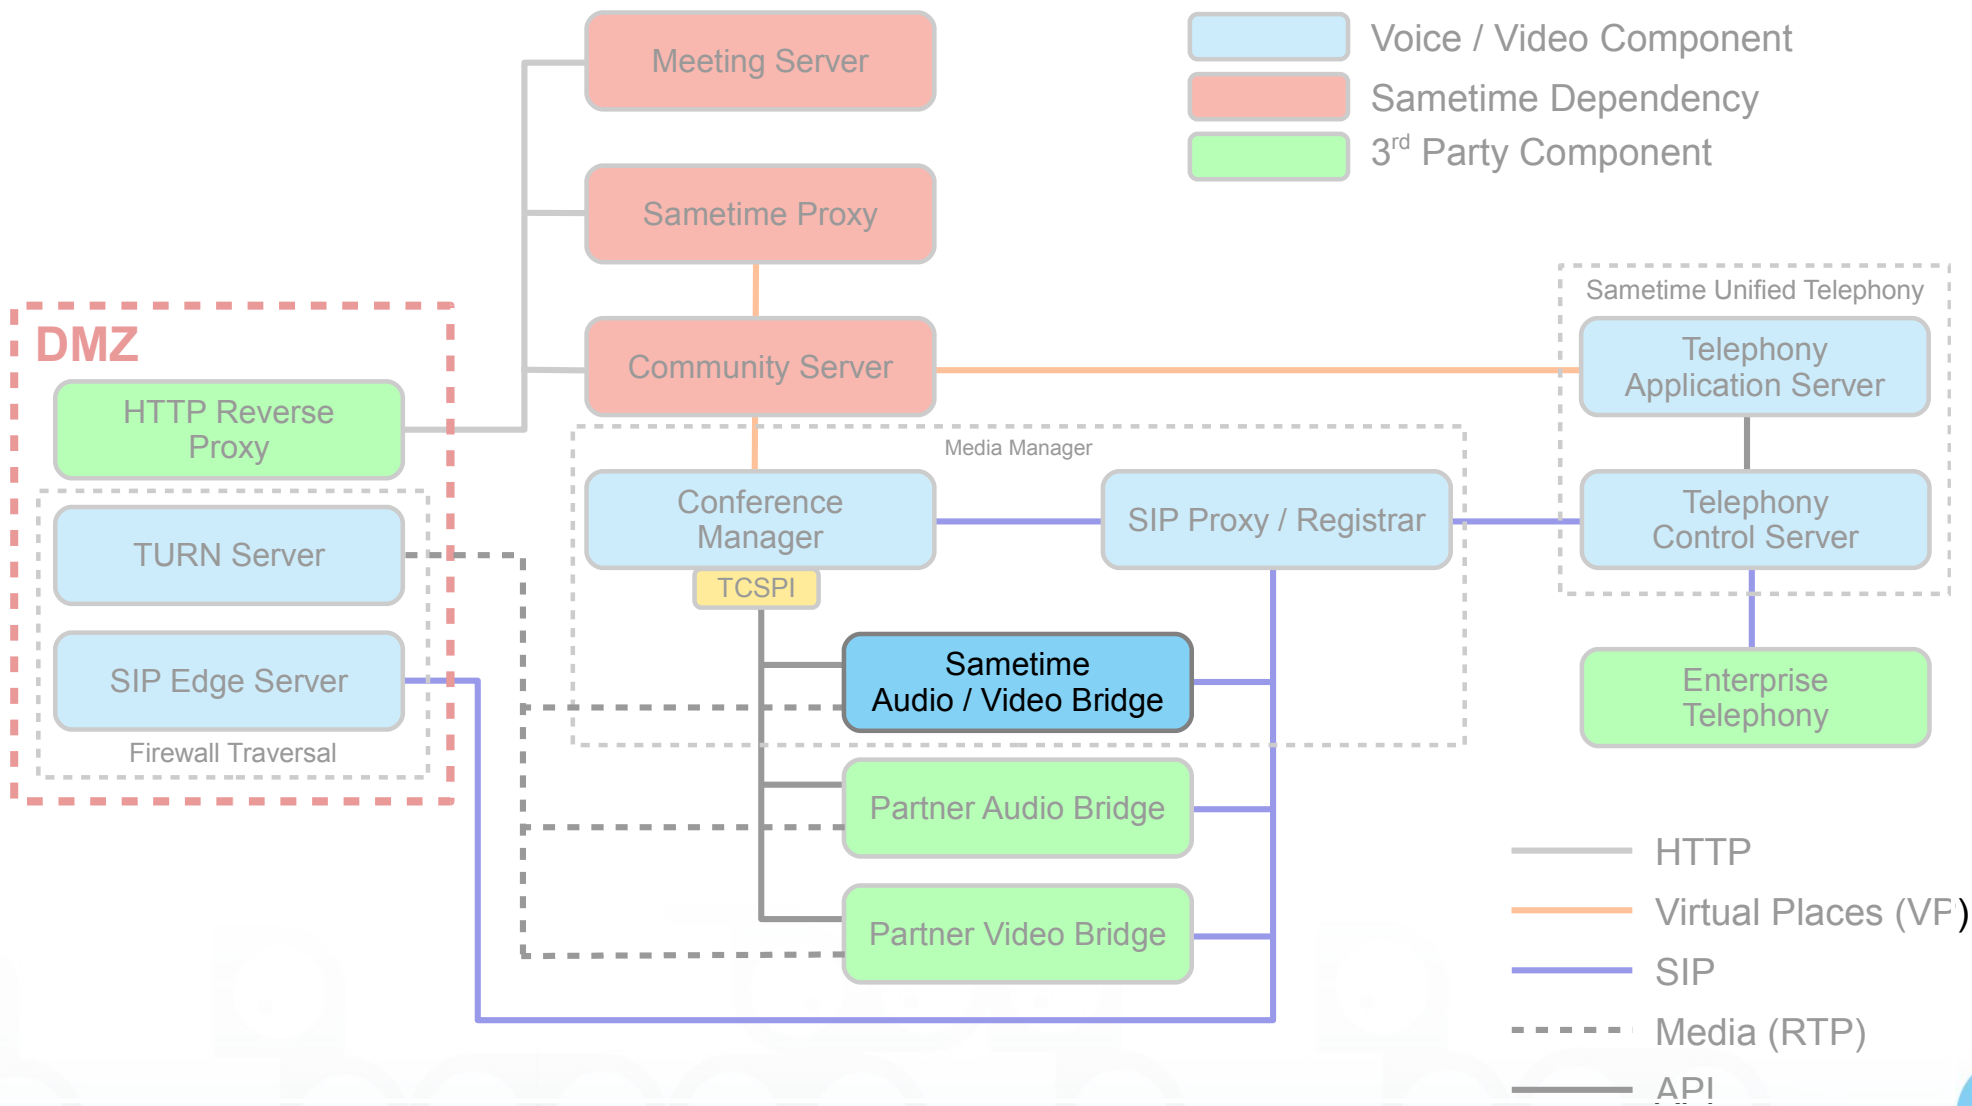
Meeting Server

Sametime Proxy

Community Server

Voice / Video Component

Sametime Dependency

3$^{rd}$ Party Component

DMZ

HTTP Reverse Proxy

TURN Server

SIP Edge Server

Firewall Traversal

Media Manager

Conference Manager

TCSPI

SIP Proxy / Registrar

Sametime Audio / Video Bridge

Partner Audio Bridge

Partner Video Bridge

Sametime Unified Telephony

Telephony Application Server

Telephony Control Server

Enterprise Telephony

HTTP

Virtual Places (VP)

SIP

Media (RTP)

API